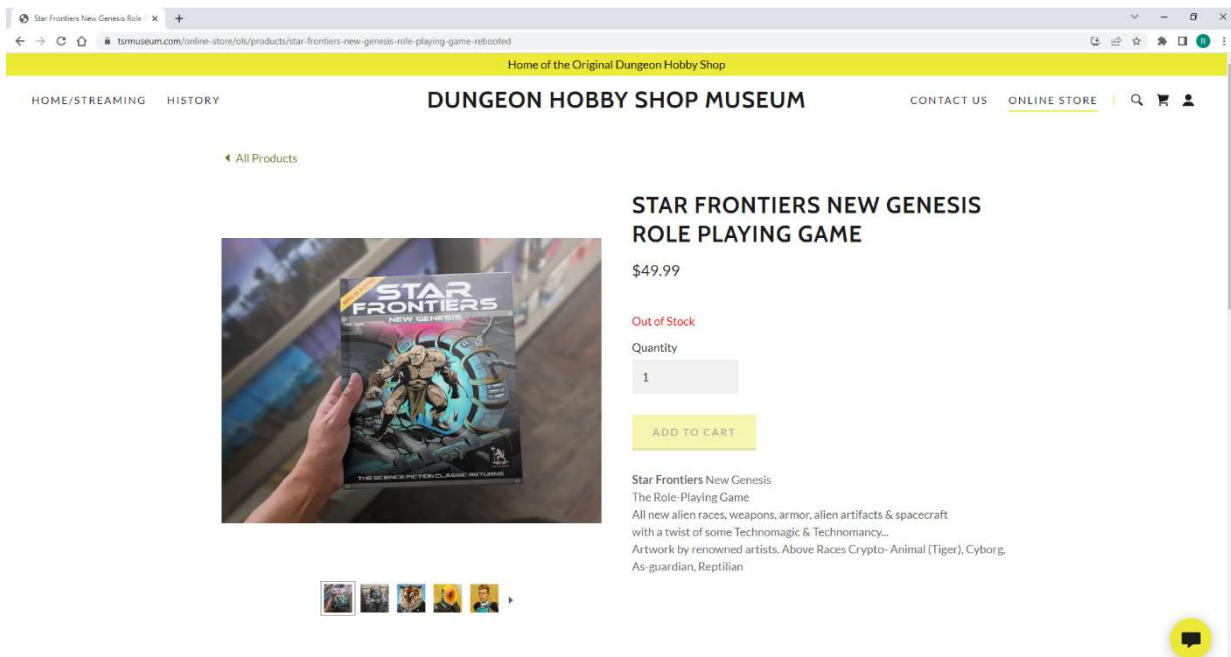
Star Frontiers New Genesis Role

tsrmuseum.com/online-store/ols/products/star-frontiers-new-genesis-role-playing-game-rebooted

Home of the Original Dungeon Hobby Shop

HOME/STREAMING HISTORY

DUNGEON HOBBY SHOP MUSEUM

CONTACT US ONLINE STORE

All Products

STAR FRONTIERS NEW GENESIS

THE SCIENCE FICTION CLASSIC RETURNS

STAR FRONTIERS NEW GENESIS ROLE PLAYING GAME

$49.99

Out of Stock

Quantity

1

ADD TO CART

**Star Frontiers** New Genesis
The Role-Playing Game
All new alien races, weapons, armor, alien artifacts & spacecraft with a twist of some Technomagic & Technomancy...
Artwork by renowned artists. Above Races Crypto- Animal (Tiger), Cyborg, As-guardian, Reptilian